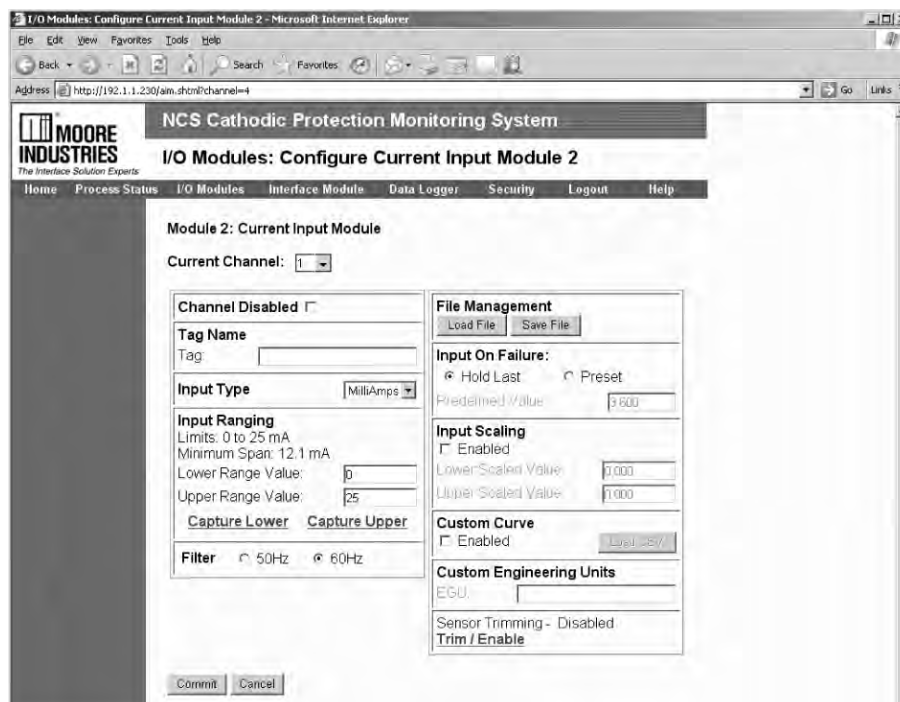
I/O Modules: Configure Current Input Module 2 - Microsoft Internet Explorer

File Edit View Favorites Tools Help

Back Search Favorites

Address http://192.1.1.230/aim.shtml?channel=4

Go Links

MOORE INDUSTRIES
The Interface Solution Experts

NCS Cathodic Protection Monitoring System

I/O Modules: Configure Current Input Module 2

Home Process Status I/O Modules Interface Module Data Logger Security Logout Help

Module 2: Current Input Module

Current Channel: 1

Channel Disabled

Tag Name
Tag:

Input Type MilliAmps

Input Ranging
Limits: 0 to 25 mA
Minimum Span: 12.1 mA
Lower Range Value: 0
Upper Range Value: 25

Capture Lower Capture Upper

Filter 50Hz 60Hz

File Management
Load File Save File

Input On Failure:
Hold Last Preset
Predefined Value 3.600

Input Scaling
Enabled
Lower Scaled Value 0.000
Upper Scaled Value 1.000

Custom Curve
Enabled Load CSV

Custom Engineering Units
EGU:

Sensor Trimming - Disabled
Trim / Enable

Commit Cancel